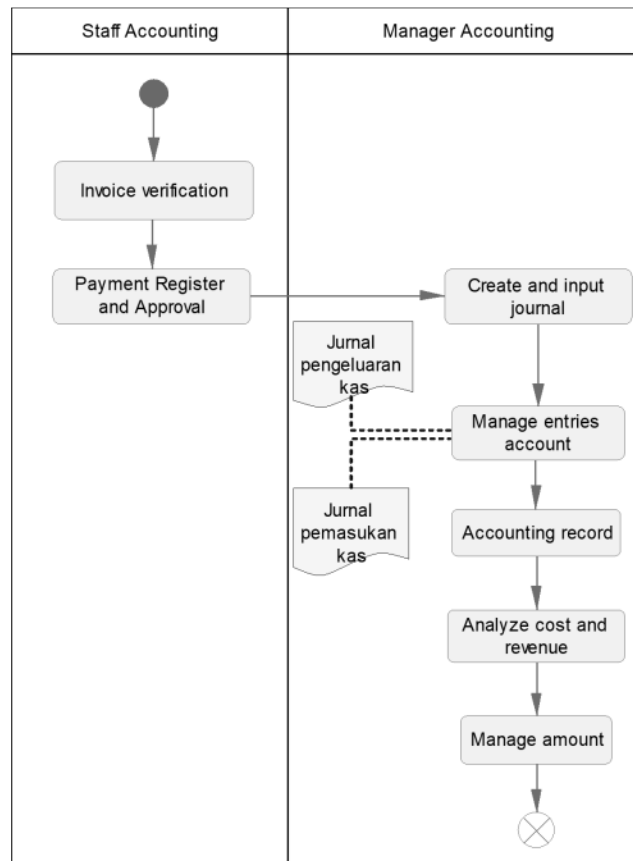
Staff Accounting

Manager Accounting

Invoice verification

Payment Register and Approval

Create and input journal

Jurnal pengeluaran kas

Manage entries account

Jurnal pemasukan kas

Accounting record

Analyze cost and revenue

Manage amount